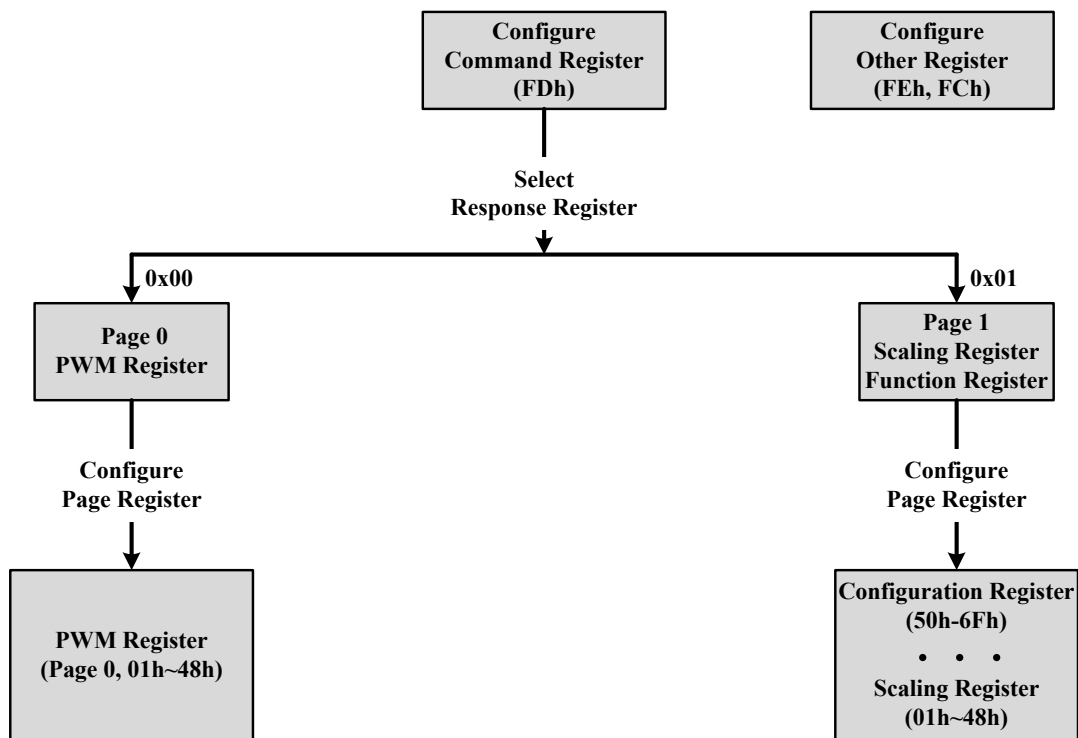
Configure
Command Register
(FDh)

Configure
Other Register
(FEh, FCh)

Select
Response Register

0x00

0x01

Page 0
PWM Register

Page 1
Scaling Register
Function Register

Configure
Page Register

Configure
Page Register

PWM Register
(Page 0, 01h~48h)

Configuration Register
(50h-6Fh)
• • •
Scaling Register
(01h~48h)